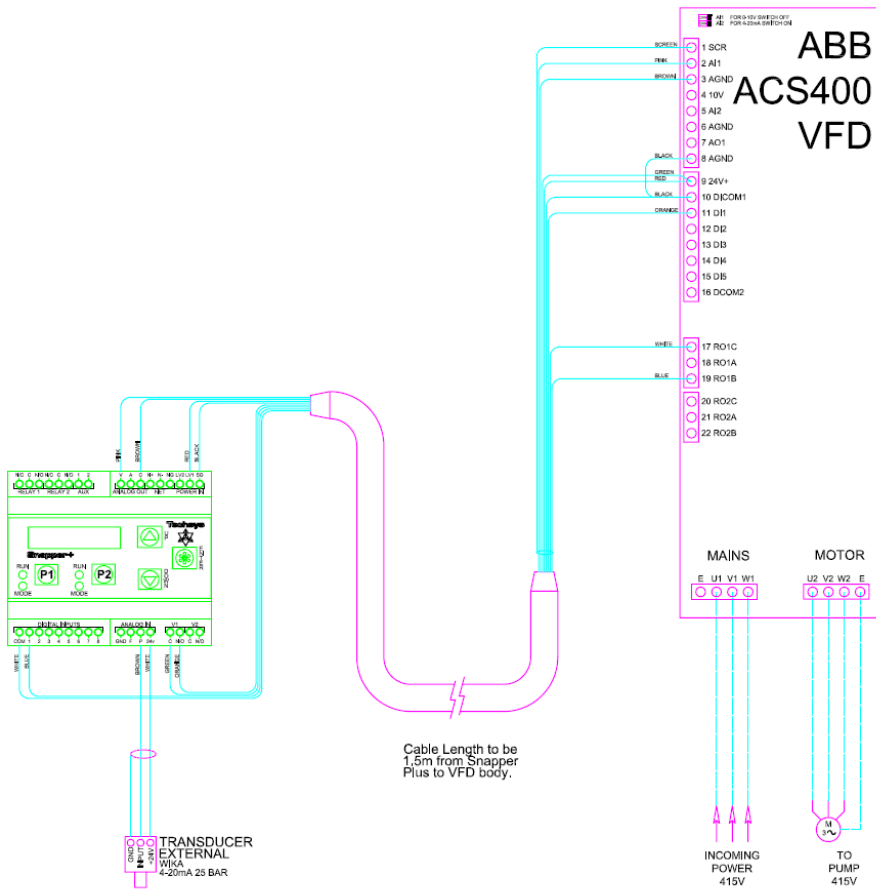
AI1 FOR 0-10V SWITCH OFF
AI2 FOR 4-20mA SWITCH ON

ABB
ACS400
VFD

SCREEN 1 SCR
PINK 2 AI1
BROWN 3 AGND
4 10V
5 AI2
6 AGND
7 AO1
BLACK 8 AGND
GREEN
RED 9 24V+
BLACK 10 DICOM1
ORANGE 11 DI1
12 DI2
13 DI3
14 DI4
15 DI5
16 DCOM2

WHITE 17 RO1C
18 RO1A
BLUE 19 RO1B
20 RO2C
21 RO2A
22 RO2B

MAINS
E U1 V1 W1

MOTOR
U2 V2 W2 E

PINK BROWN RED BLACK

N/C C N/O N/C C N/O 1 2
RELAY 1 RELAY 2 AUX

V A C IN+ IN- NG LV2 LV1 SD
ANALOG OUT NET POWER IN

Snapper+
Technaya
RUN P1 RUN P2
MODE MODE

DIGITAL INPUTS
COM 1 2 3 4 5 6 7 8

ANALOG IN
GND F P 24v

V1 V2
C N/O C N/O

WHITE BLUE BROWN WHITE GREEN ORANGE

Cable Length to be 1,5m from Snapper Plus to VFD body.

GND INPUT +24V
TRANSDUCER
EXTERNAL
WIKA
4-20mA 25 BAR

INCOMING
POWER
415V

M
3~

TO
PUMP
415V